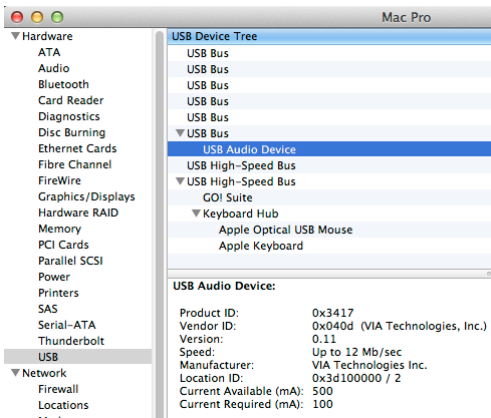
Mac Pro

▼Hardware
ATA
Audio
Bluetooth
Card Reader
Diagnostics
Disc Burning
Ethernet Cards
Fibre Channel
FireWire
Graphics/Displays
Hardware RAID
Memory
PCI Cards
Parallel SCSI
Power
Printers
SAS
Serial-ATA
Thunderbolt
USB
▼Network
Firewall
Locations

USB Device Tree
USB Bus
USB Bus
USB Bus
USB Bus
USB Bus
▼USB Bus
USB Audio Device
USB High-Speed Bus
▼USB High-Speed Bus
GO! Suite
▼Keyboard Hub
Apple Optical USB Mouse
Apple Keyboard

USB Audio Device:

| | |
|---|---|
| Product ID: | 0x3417 |
| Vendor ID: | 0x040d (VIA Technologies, Inc.) |
| Version: | 0.11 |
| Speed: | Up to 12 Mb/sec |
| Manufacturer: | VIA Technologies Inc. |
| Location ID: | 0x3d100000 / 2 |
| Current Available (mA): | 500 |
| Current Required (mA): | 100 |